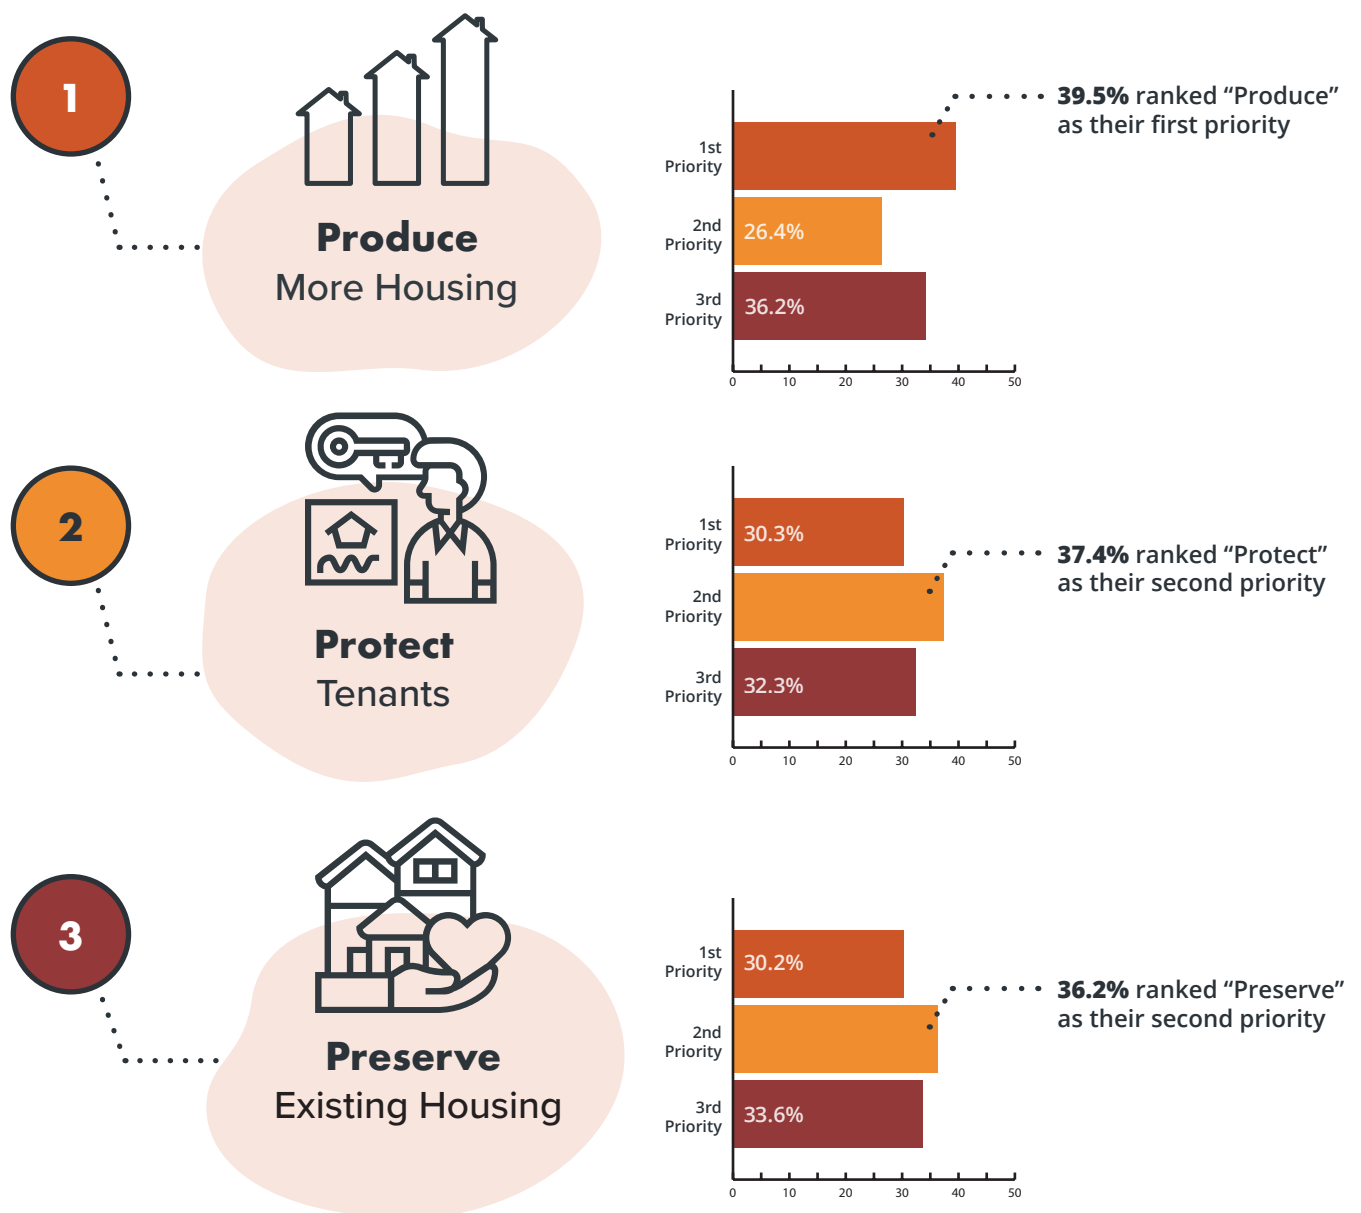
1

Produce
More Housing

1st Priority
2nd Priority 26.4%
3rd Priority 36.2%

0 10 20 30 40 50

**39.5%** ranked “Produce” as their first priority

2

Protect
Tenants

1st Priority 30.3%
2nd Priority
3rd Priority 32.3%

0 10 20 30 40 50

**37.4%** ranked “Protect” as their second priority

3

Preserve
Existing Housing

1st Priority 30.2%
2nd Priority
3rd Priority 33.6%

0 10 20 30 40 50

**36.2%** ranked “Preserve” as their second priority